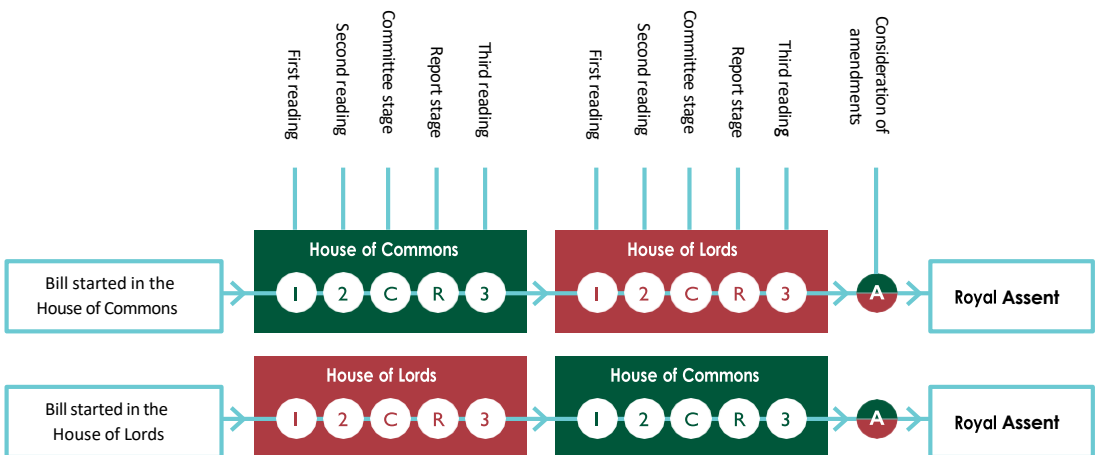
First reading
Second reading
Committee stage
Report stage
Third reading

First reading
Second reading
Committee stage
Report stage
Third reading

Consideration of amendments

Bill started in the House of Commons

House of Commons
1 2 C R 3

House of Lords
1 2 C R 3

A

Royal Assent

Bill started in the House of Lords

House of Lords
1 2 C R 3

House of Commons
1 2 C R 3

A

Royal Assent